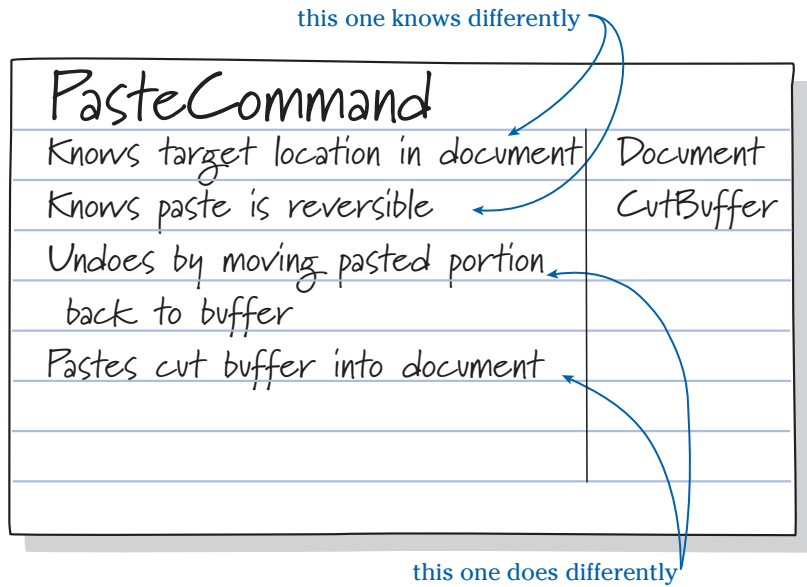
this one knows differently

PasteCommand

| | |
|---|---|
| Knows target location in document | Document |
| Knows paste is reversible | CutBuffer |
| Undoes by moving pasted portion back to buffer | |
| Pastes cut buffer into document | |

this one does differently